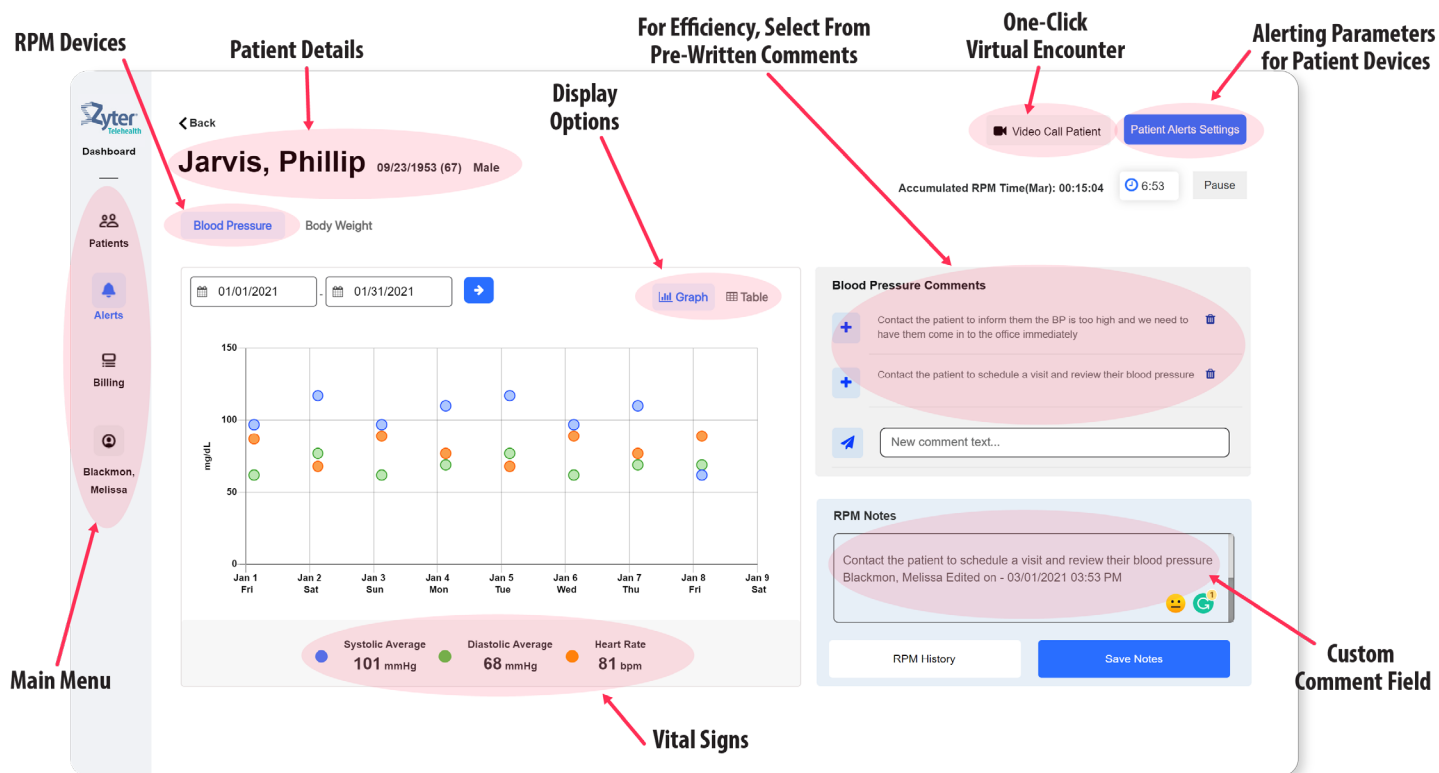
RPM Devices

Patient Details

For Efficiency, Select From Pre-Written Comments

One-Click Virtual Encounter

Alerting Parameters for Patient Devices

Display Options

Zyter Telehealth

Dashboard

Patients

Alerts

Billing

Blackmon, Melissa

Back

Jarvis, Phillip 09/23/1953 (67) Male

Video Call Patient

Patient Alerts Settings

Accumulated RPM Time(Mar): 00:15:04

6:53

Pause

Blood Pressure

Body Weight

01/01/2021 - 01/31/2021

Graph

Table

150

100

50

0

mg/dL

| Jan 1 Fri | Jan 2 Sat | Jan 3 Sun | Jan 4 Mon | Jan 5 Tue | Jan 6 Wed | Jan 7 Thu | Jan 8 Fri | Jan 9 Sat |
|---|---|---|---|---|---|---|---|---|

Systolic Average 101 mmHg

Diastolic Average 68 mmHg

Heart Rate 81 bpm

Blood Pressure Comments

Contact the patient to inform them the BP is too high and we need to have them come in to the office immediately

Contact the patient to schedule a visit and review their blood pressure

New comment text...

RPM Notes

Contact the patient to schedule a visit and review their blood pressure
Blackmon, Melissa Edited on - 03/01/2021 03:53 PM

RPM History

Save Notes

Main Menu

Vital Signs

Custom Comment Field